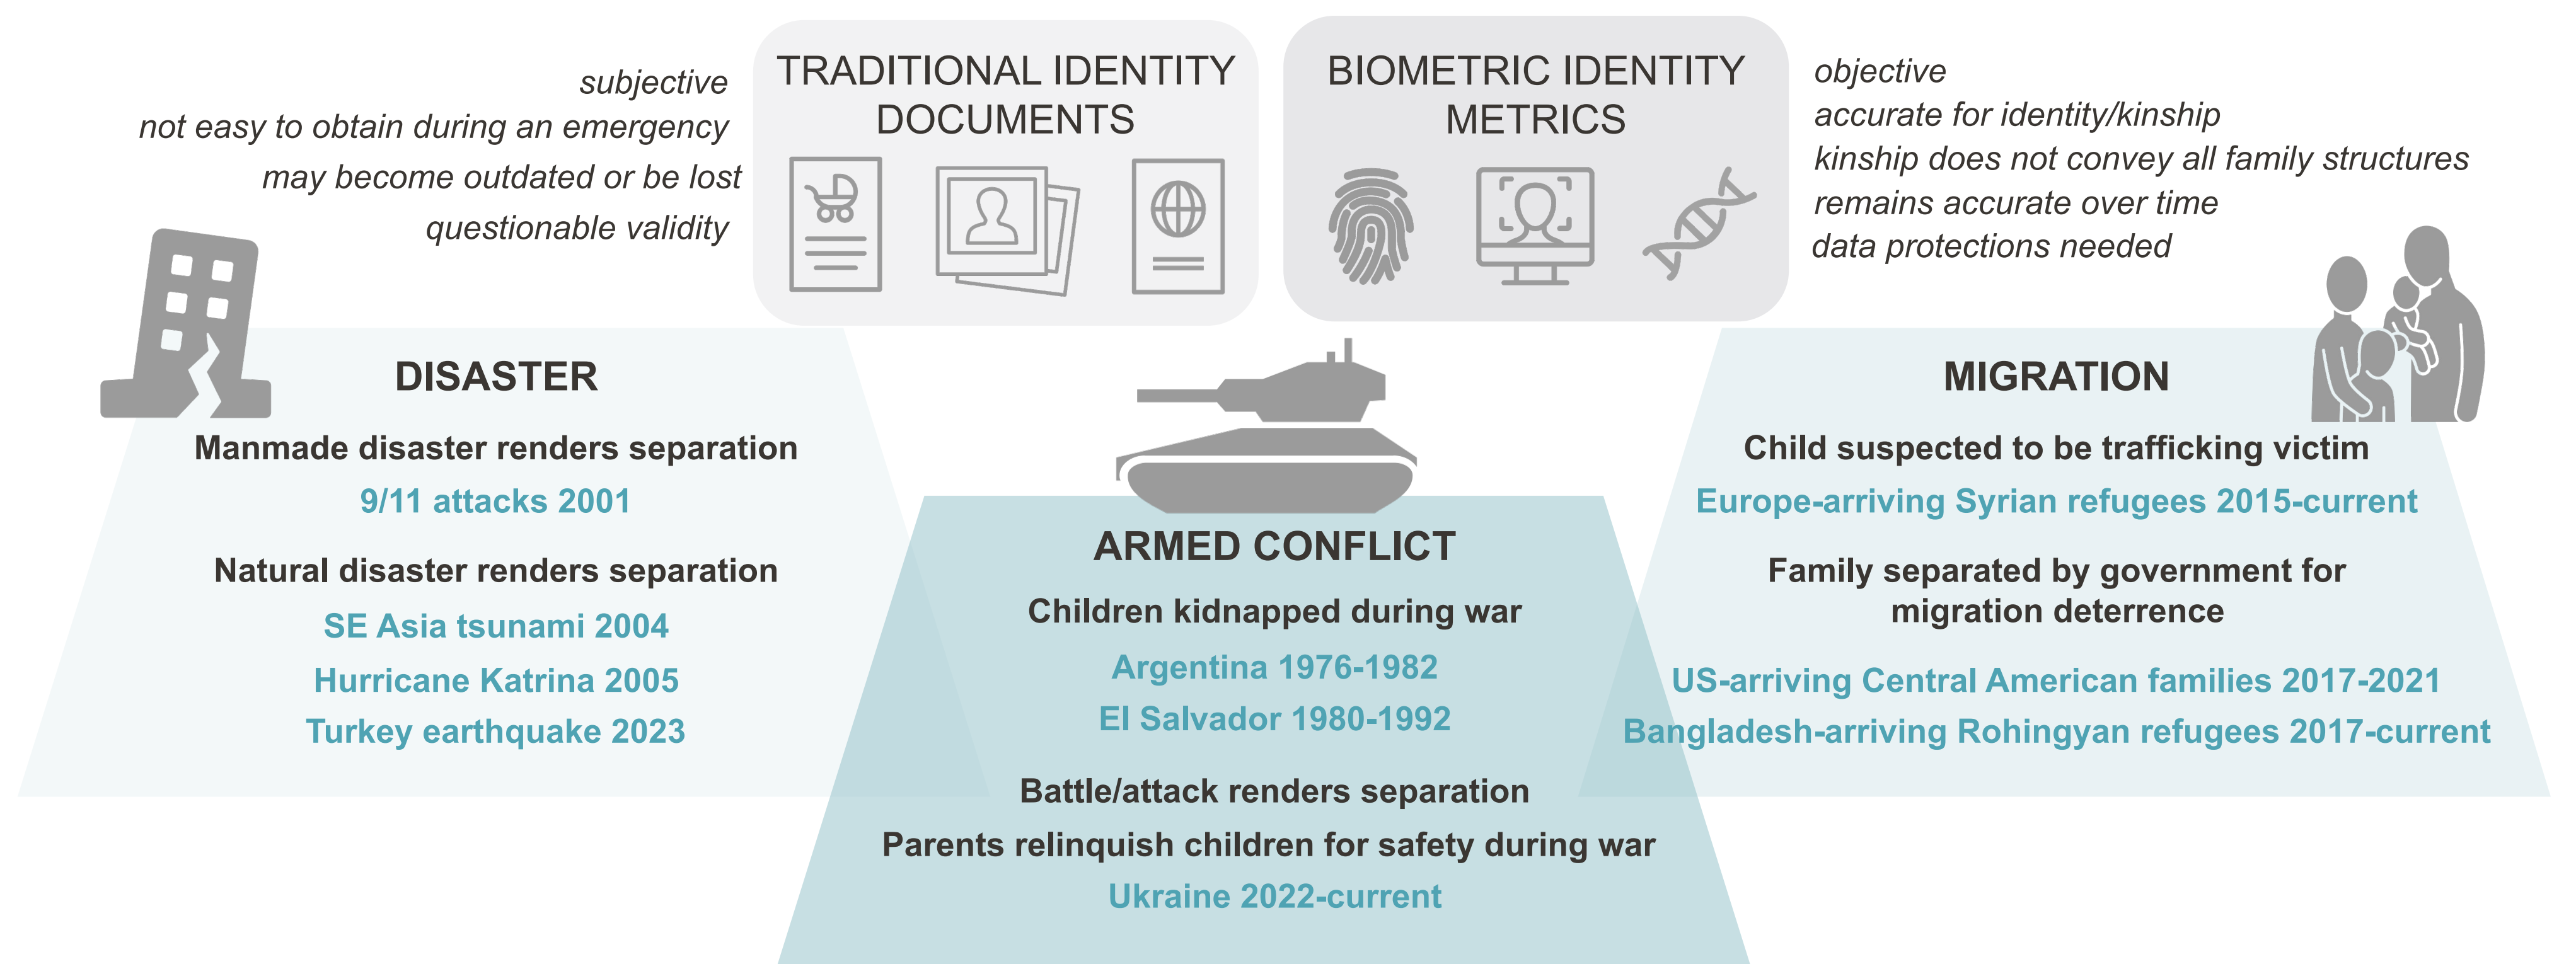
subjective
not easy to obtain during an emergency
may become outdated or be lost
questionable validity

TRADITIONAL IDENTITY DOCUMENTS

BIOMETRIC IDENTITY METRICS

objective
accurate for identity/kinship
kinship does not convey all family structures
remains accurate over time
data protections needed

DISASTER

Manmade disaster renders separation
9/11 attacks 2001

Natural disaster renders separation
SE Asia tsunami 2004
Hurricane Katrina 2005
Turkey earthquake 2023

ARMED CONFLICT

Children kidnapped during war
Argentina 1976-1982
El Salvador 1980-1992

Battle/attack renders separation
Parents relinquish children for safety during war
Ukraine 2022-current

MIGRATION

Child suspected to be trafficking victim
Europe-arriving Syrian refugees 2015-current

Family separated by government for migration deterrence
US-arriving Central American families 2017-2021
Bangladesh-arriving Rohingyan refugees 2017-current